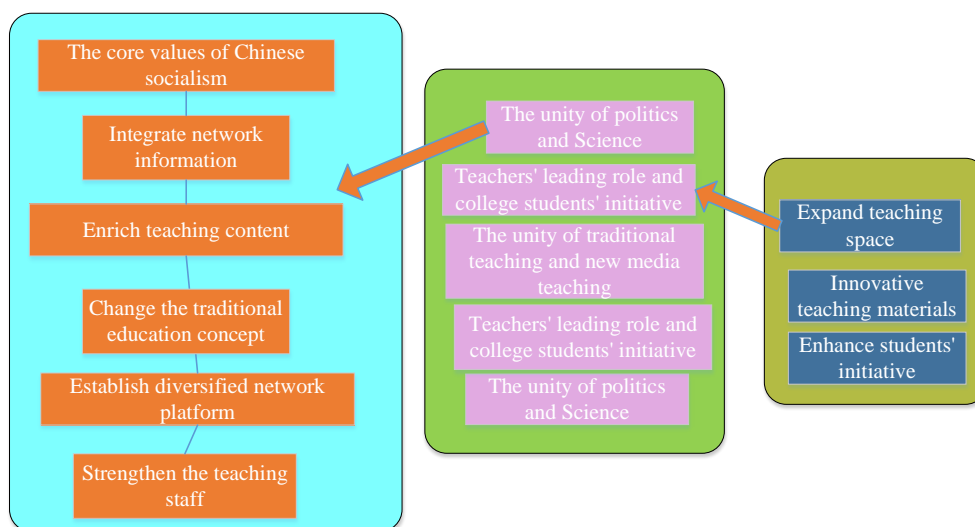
The core values of Chinese socialism

Integrate network information

Enrich teaching content

Change the traditional education concept

Establish diversified network platform

Strengthen the teaching staff

The unity of politics and Science

Teachers' leading role and college students' initiative

The unity of traditional teaching and new media teaching

Teachers' leading role and college students' initiative

The unity of politics and Science

Expand teaching space

Innovative teaching materials

Enhance students' initiative